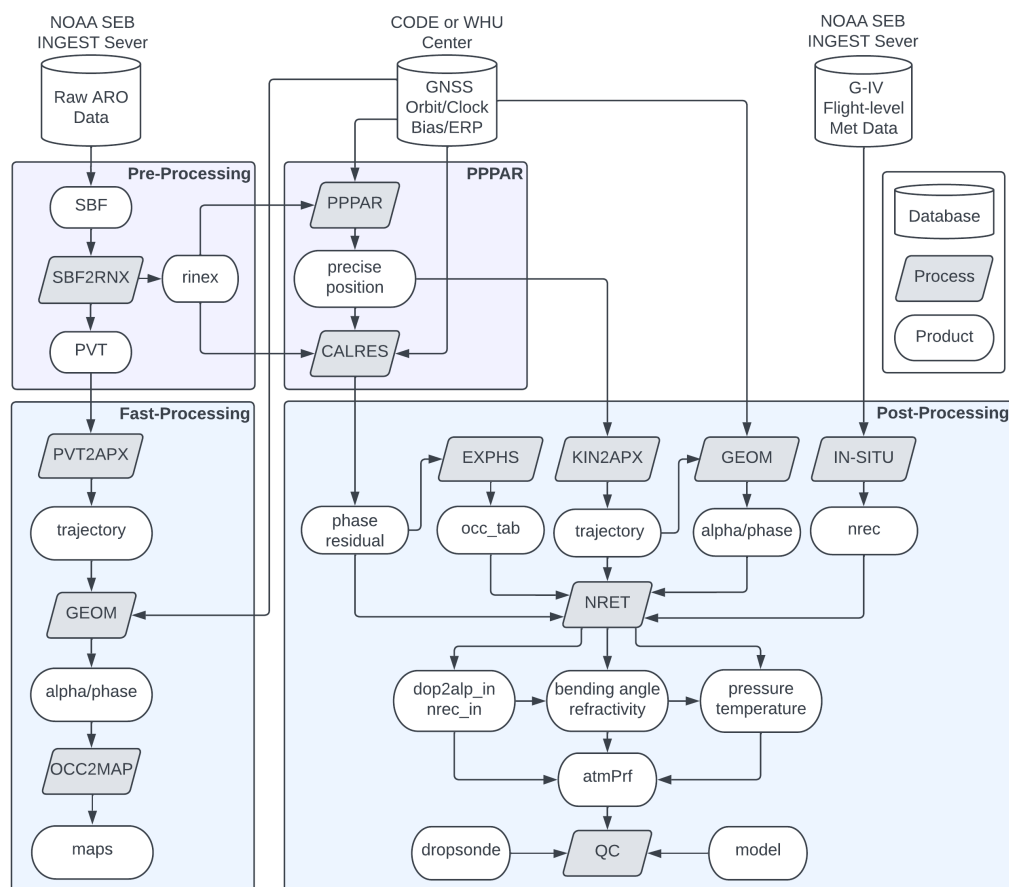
NOAA SEB INGEST Sever

Raw ARO Data

CODE or WHU Center

GNSS Orbit/Clock Bias/ERP

NOAA SEB INGEST Sever

G-IV Flight-level Met Data

Pre-Processing

SBF

SBF2RNX

rinex

PVT

PPPAR

PPPAR

precise position

CALRES

Database

Process

Product

Fast-Processing

PVT2APX

trajectory

GEOM

alpha/phase

OCC2MAP

maps

Post-Processing

phase residual

EXPHS

occ_tab

KIN2APX

trajectory

GEOM

alpha/phase

IN-SITU

nrec

NRET

dop2alp_in nrec_in

bending angle refractivity

pressure temperature

atmPrf

dropsonde

QC

model